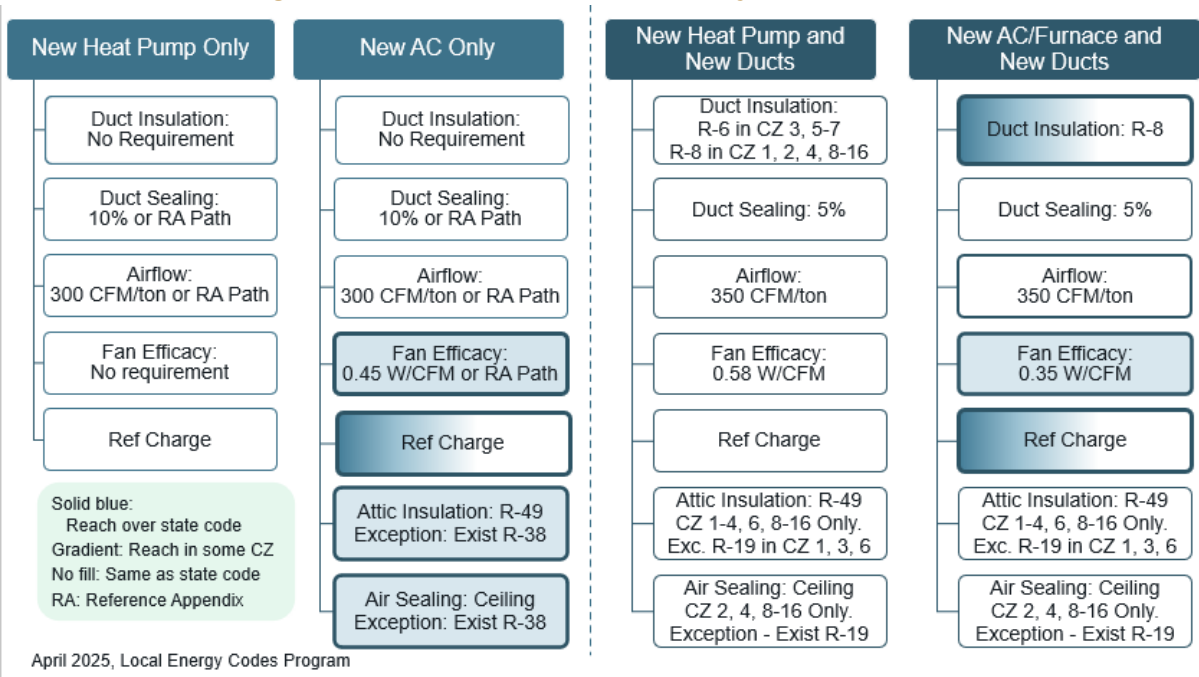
New Heat Pump Only

Duct Insulation: No Requirement

Duct Sealing: 10% or RA Path

Airflow: 300 CFM/ton or RA Path

Fan Efficacy: No requirement

Ref Charge

Solid blue: Reach over state code
Gradient: Reach in some CZ
No fill: Same as state code
RA: Reference Appendix

New AC Only

Duct Insulation: No Requirement

Duct Sealing: 10% or RA Path

Airflow: 300 CFM/ton or RA Path

Fan Efficacy: 0.45 W/CFM or RA Path

Ref Charge

Attic Insulation: R-49 Exception: Exist R-38

Air Sealing: Ceiling Exception: Exist R-38

New Heat Pump and New Ducts

Duct Insulation: R-6 in CZ 3, 5-7 R-8 in CZ 1, 2, 4, 8-16

Duct Sealing: 5%

Airflow: 350 CFM/ton

Fan Efficacy: 0.58 W/CFM

Ref Charge

Attic Insulation: R-49 CZ 1-4, 6, 8-16 Only. Exc. R-19 in CZ 1, 3, 6

Air Sealing: Ceiling CZ 2, 4, 8-16 Only. Exception - Exist R-19

New AC/Furnace and New Ducts

Duct Insulation: R-8

Duct Sealing: 5%

Airflow: 350 CFM/ton

Fan Efficacy: 0.35 W/CFM

Ref Charge

Attic Insulation: R-49 CZ 1-4, 6, 8-16 Only. Exc. R-19 in CZ 1, 3, 6

Air Sealing: Ceiling CZ 2, 4, 8-16 Only. Exception - Exist R-19

April 2025, Local Energy Codes Program